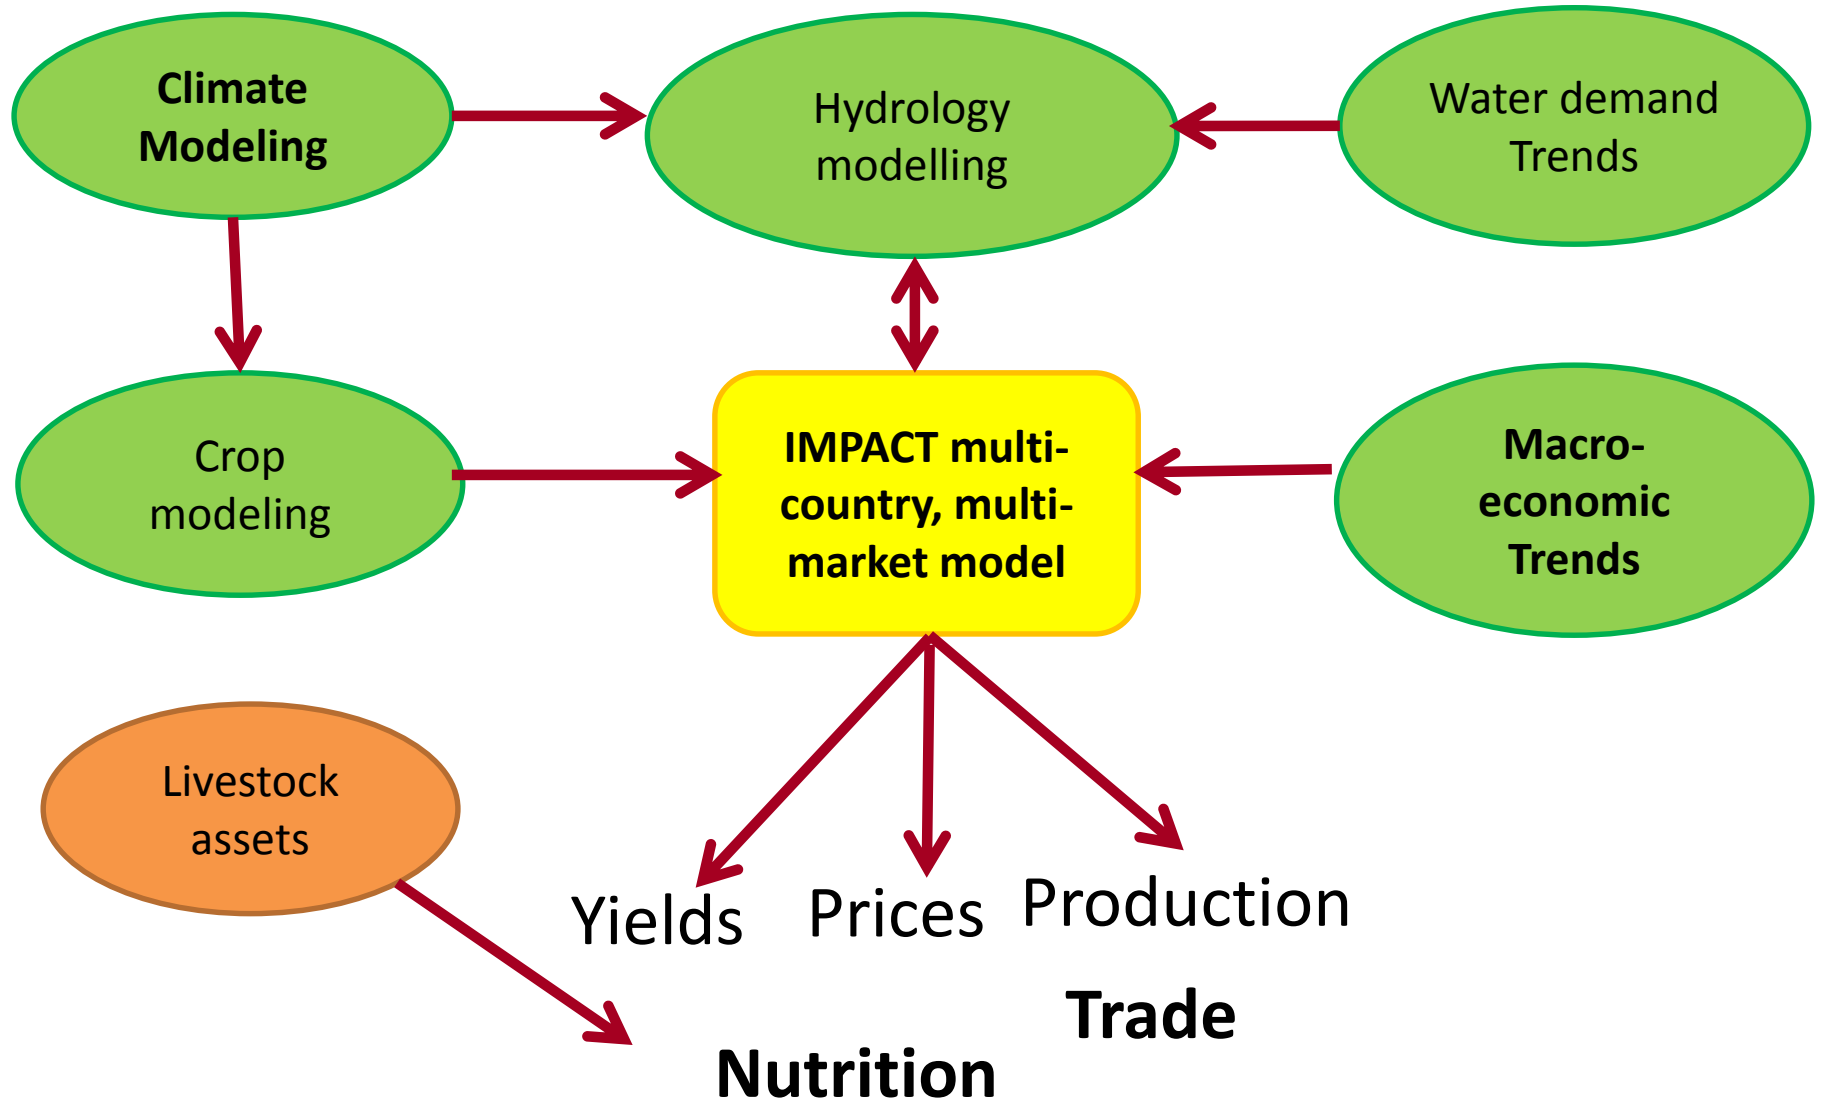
Climate Modeling

Hydrology modelling

Water demand Trends

Crop modeling

IMPACT multi-country, multi-market model

Macro-economic Trends

Livestock assets

Yields

Prices

Production

Trade

Nutrition